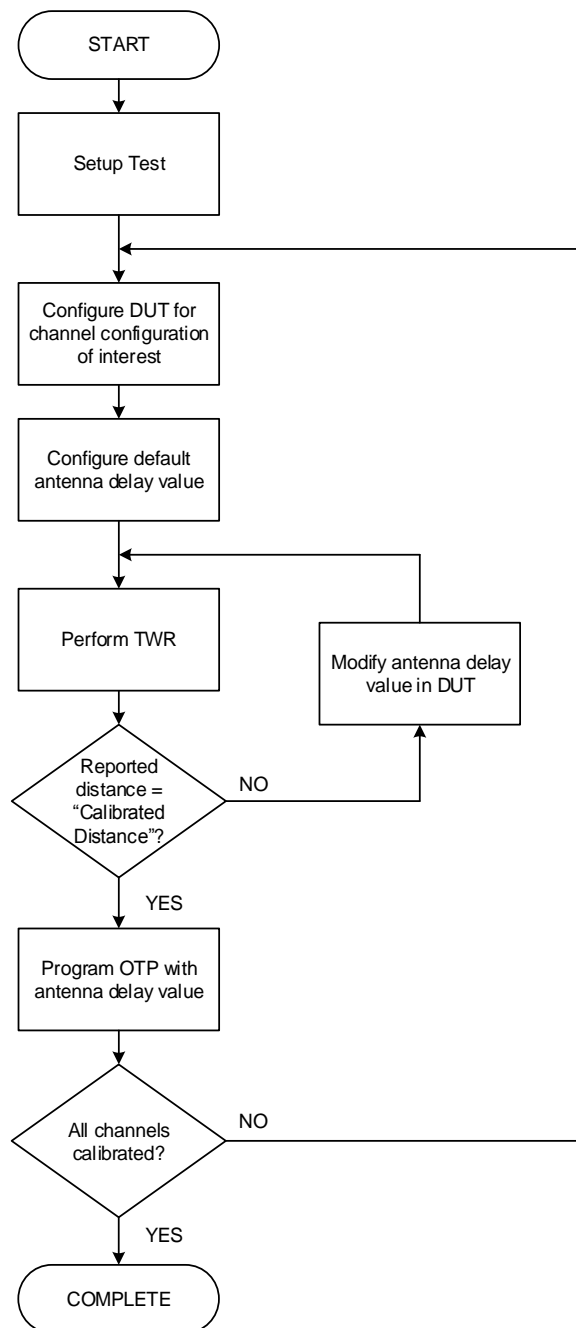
START

Setup Test

Configure DUT for channel configuration of interest

Configure default antenna delay value

Perform TWR

Modify antenna delay value in DUT

Reported distance = “Calibrated Distance”?

NO

YES

Program OTP with antenna delay value

All channels calibrated?

NO

YES

COMPLETE